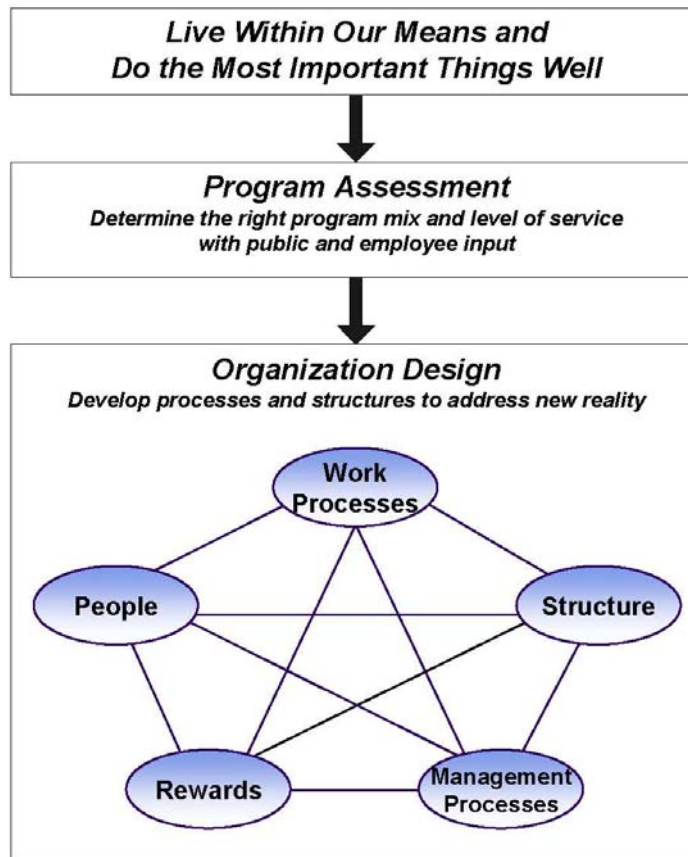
Live Within Our Means and
Do the Most Important Things Well

Program Assessment
Determine the right program mix and level of service with public and employee input

Organization Design
Develop processes and structures to address new reality

Work Processes

People

Structure

Rewards

Management Processes